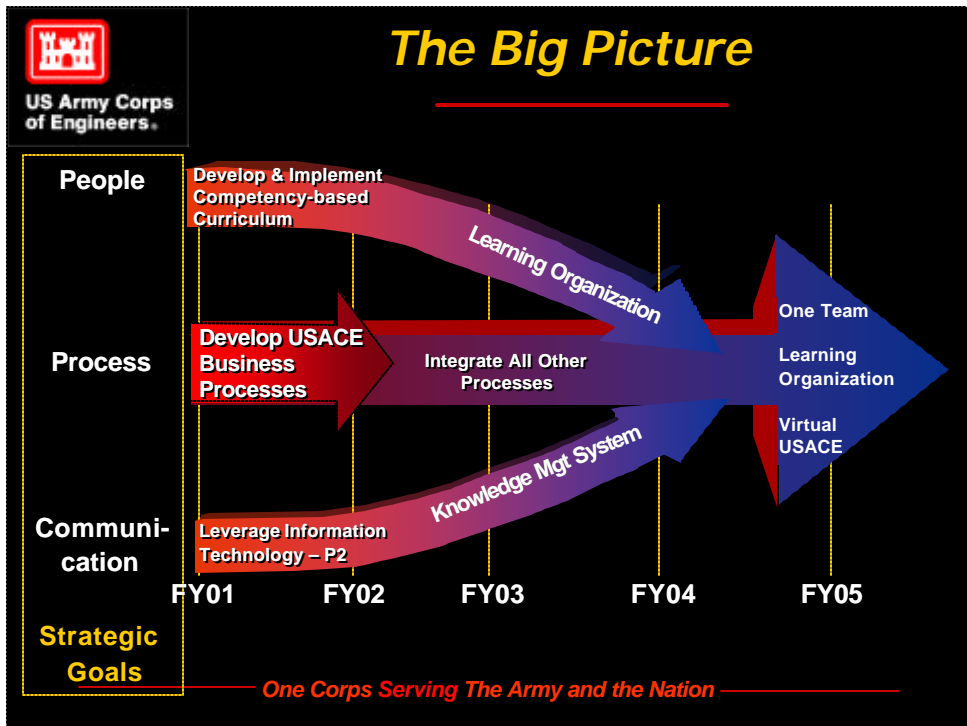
US Army Corps of Engineers®

The Big Picture

People

Develop & Implement Competency-based Curriculum

Learning Organization

Process

Develop USACE Business Processes

Integrate All Other Processes

One Team

Learning Organization

Virtual USACE

Communication

Leverage Information Technology – P2

Knowledge Mgt System

FY01 FY02 FY03 FY04 FY05

Strategic Goals

One Corps Serving The Army and the Nation